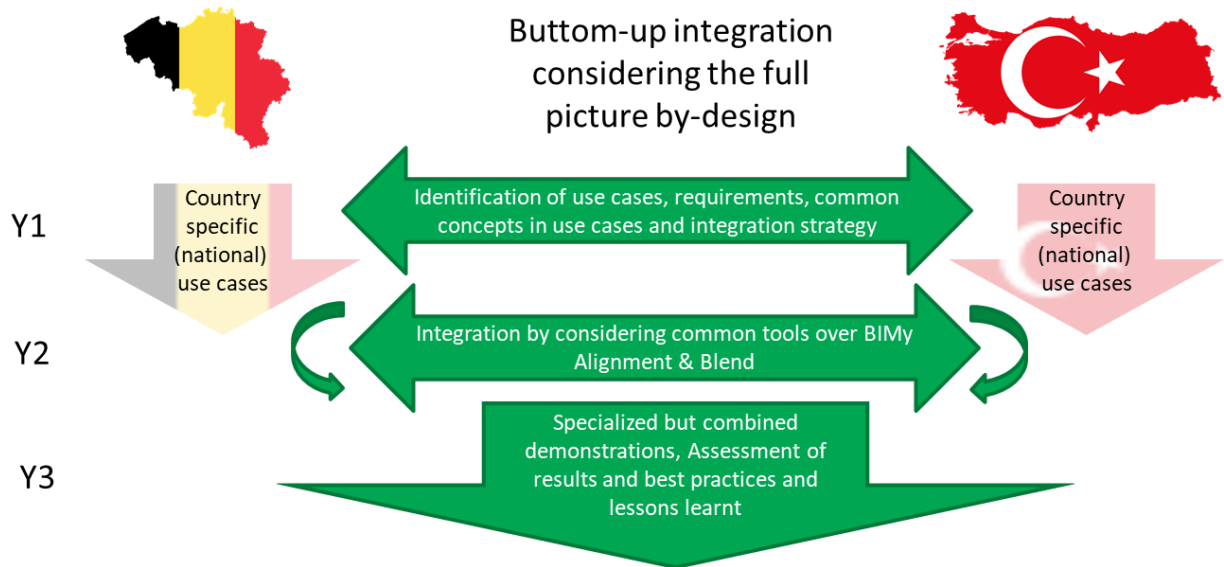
Buttom-up integration considering the full picture by-design

Y1

Country specific (national) use cases

Identification of use cases, requirements, common concepts in use cases and integration strategy

Country specific (national) use cases

Y2

Integration by considering common tools over BIMy Alignment & Blend

Y3

Specialized but combined demonstrations, Assessment of results and best practices and lessons learnt